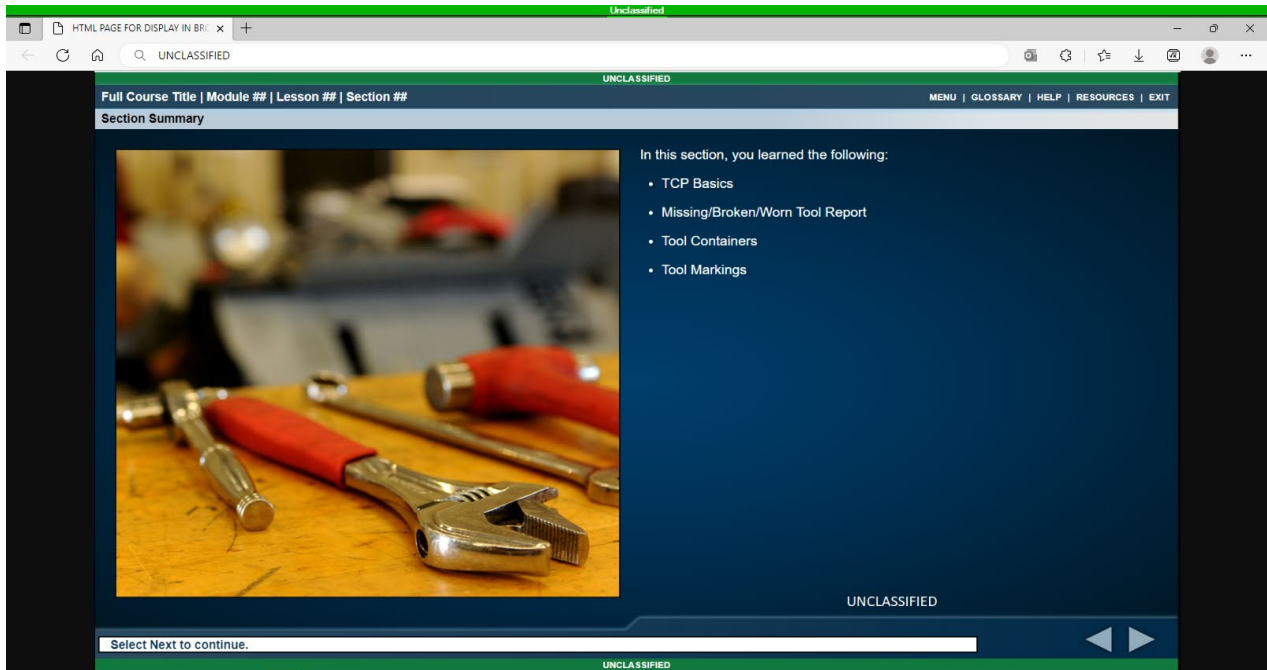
Unclassified

HTML PAGE FOR DISPLAY IN BR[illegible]

UNCLASSIFIED

UNCLASSIFIED

Full Course Title | Module ## | Lesson ## | Section ##

MENU | GLOSSARY | HELP | RESOURCES | EXIT

Section Summary

In this section, you learned the following:

- TCP Basics
- Missing/Broken/Worn Tool Report
- Tool Containers
- Tool Markings

UNCLASSIFIED

Select Next to continue.

UNCLASSIFIED